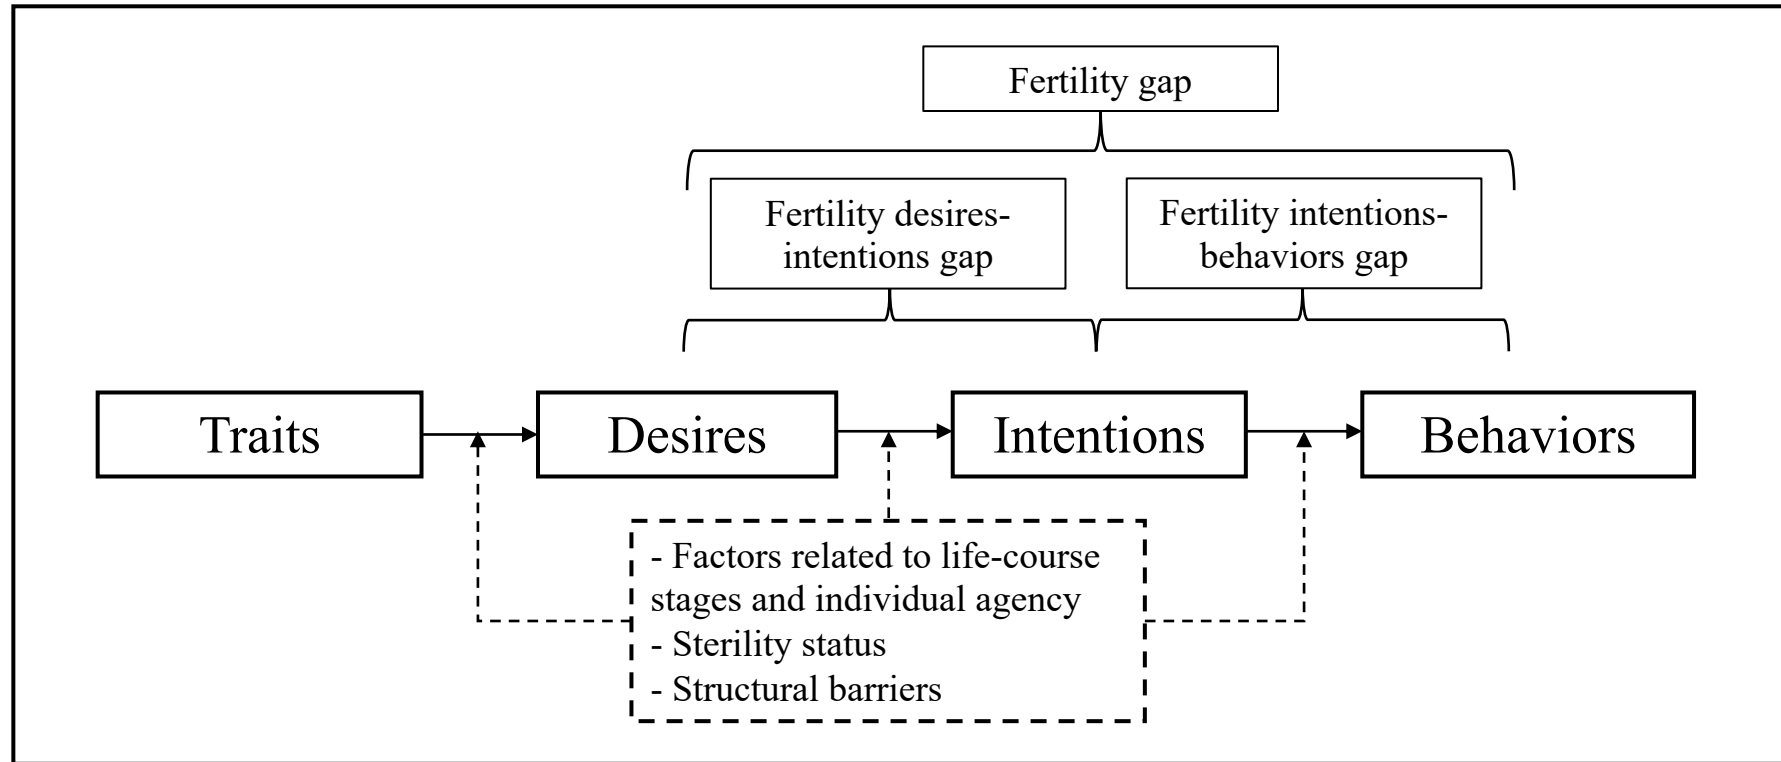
Fertility gap

Fertility desires-intentions gap

Fertility intentions-behaviors gap

Traits

Desires

Intentions

Behaviors

- Factors related to life-course stages and individual agency
- Sterility status
- Structural barriers